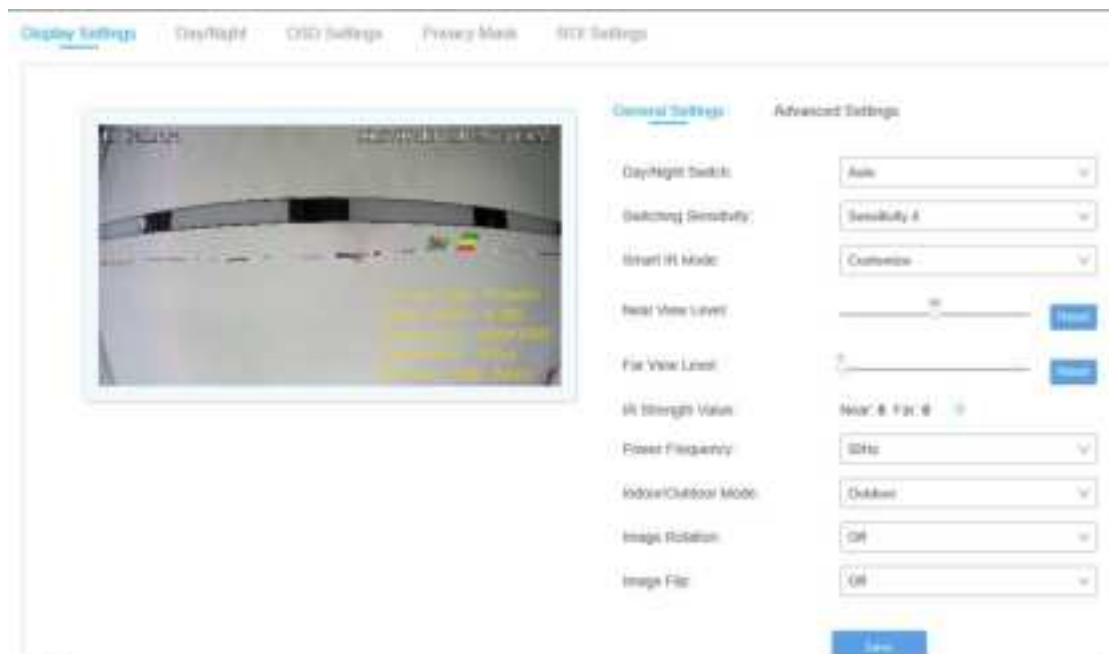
Display Settings Day/Night OSD Settings Privacy Mask ROI Settings

General Settings Advanced Settings

Day/Night Switch Auto

Switching Sensitivity Sensitivity 4

Smart IR Mode Customize

Near View Level Reset

Far View Level Reset

IR Strength Value Near: 0 Far: 0

Power Frequency 50Hz

Indoor/Outdoor Mode Outdoor

Image Rotation Off

Image Flip Off

Save